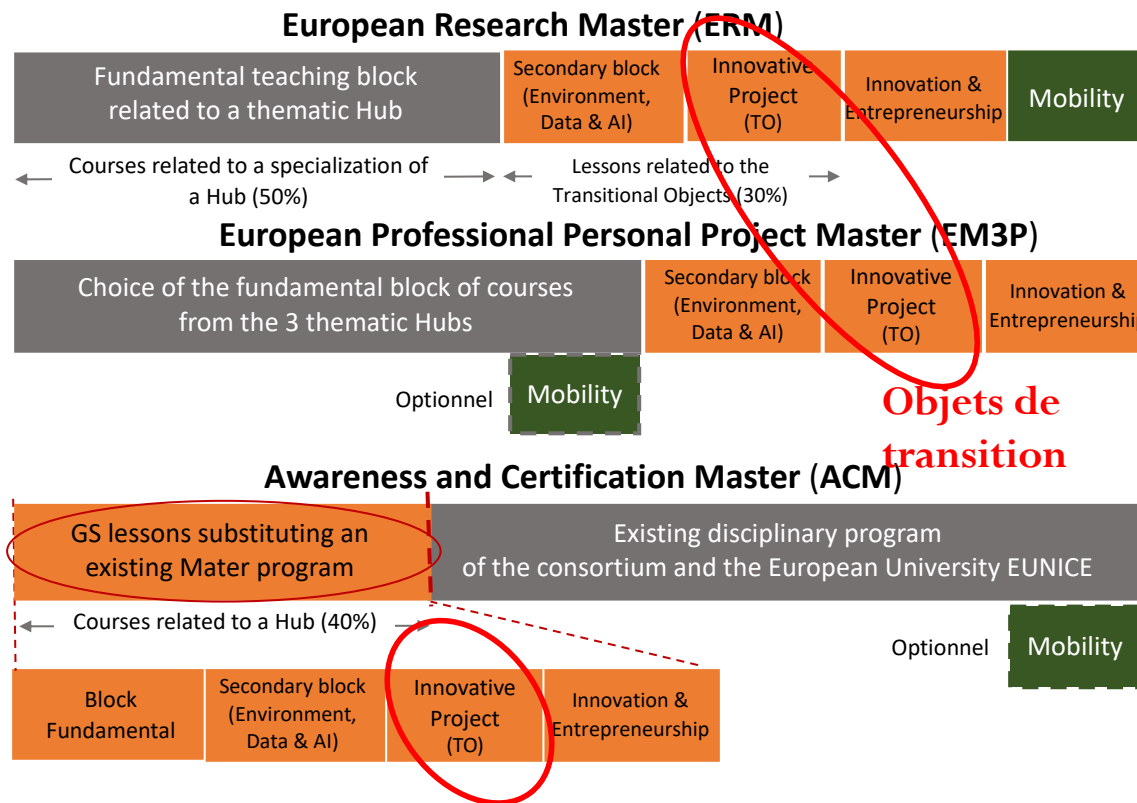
European Research Master (ERM)

Fundamental teaching block related to a thematic Hub

Secondary block (Environment, Data & AI)

Innovative Project (TO)

Innovation & Entrepreneurship

Mobility

Courses related to a specialization of a Hub (50%)

Lessons related to the Transitional Objects (30%)

European Professional Personal Project Master (EM3P)

Choice of the fundamental block of courses from the 3 thematic Hubs

Secondary block (Environment, Data & AI)

Innovative Project (TO)

Innovation & Entrepreneurshi

Optionnel

Mobility

Objets de transition

Awareness and Certification Master (ACM)

GS lessons substituting an existing Mater program

Existing disciplinary program of the consortium and the European University EUNICE

Courses related to a Hub (40%)

Optionnel

Mobility

Block Fundamental

Secondary block (Environment, Data & AI)

Innovative Project (TO)

Innovation & Entrepreneurship